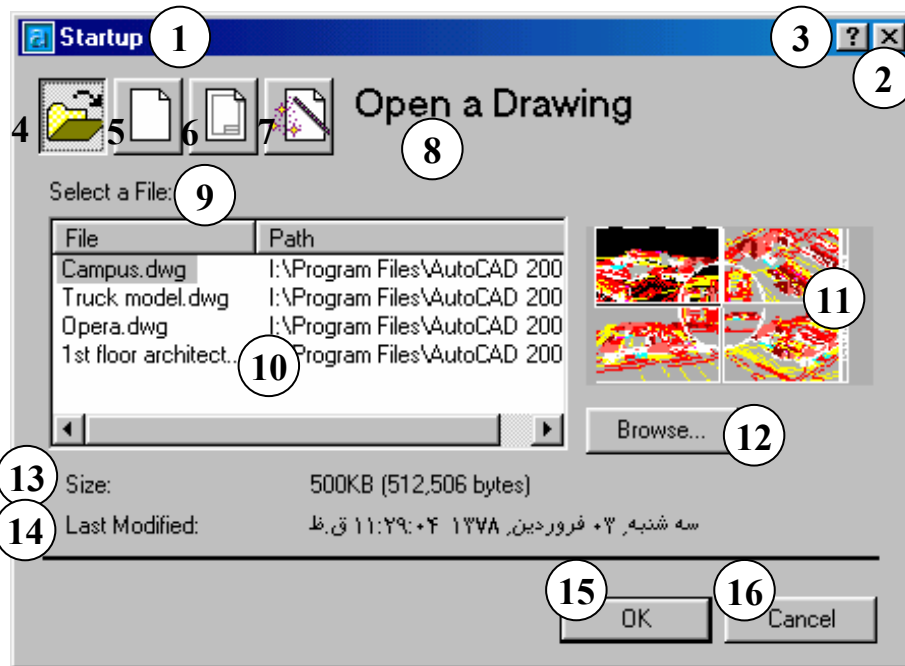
Startup 1

3 ? ✕ 2

4 5 6 7 Open a Drawing

8

Select a File: 9

| File | Path |
|---|---|
| Campus.dwg | I:\Program Files\AutoCAD 200 |
| Truck model.dwg | I:\Program Files\AutoCAD 200 |
| Opera.dwg | I:\Program Files\AutoCAD 200 |
| 1st floor architect... | Program Files\AutoCAD 200 |

10

11

Browse... 12

13 Size: 500KB (512,506 bytes)

14 Last Modified: سه شنبه, ۰۲ فروردین, ۱۳۷۸ ۱۱:۲۹:۰۴ ق.ظ

15 OK 16 Cancel